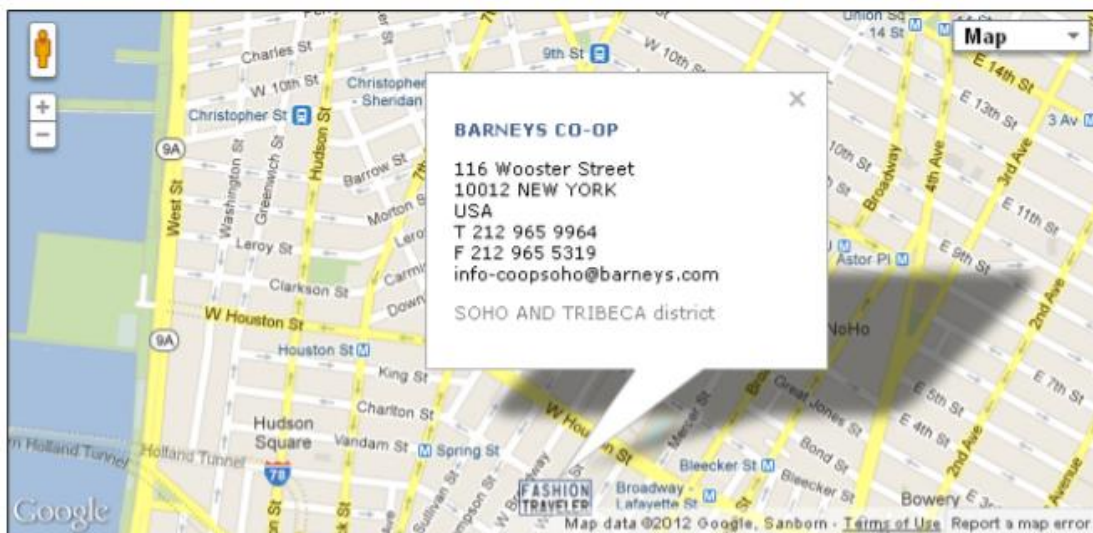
Map

BARNEYS CO-OP

116 Wooster Street
10012 NEW YORK
USA
T 212 965 9964
F 212 965 5319
info-coopsoho@barneys.com

SOHO AND TRIBECA district

Charles St
W 10th St
Christopher St
Christopher - Sheridan
9th St
W 10th St
Union Sq - 14 St
E 14th St
E 13th St
3 Av
9A
West St
Washington St
Greenwich St
Hudson St
Barrow St
Morton St
Leroy St
Clarkson St
W Houston St
Houston St
King St
Charlton St
Hudson Square
Vandam St
Spring St
Holland Tunnel
78
Broadway
4th Ave
3rd Ave
E 11th St
E 9th St
Astor Pl
NoHo
2nd Ave
E 7th St
E 5th St
E 4th St
Great Jones St
Bond St
Bleecker St
Broadway - Lafayette St
Bowery
W Houston St
Mercer St
Sullivan St
Thompson St
W Broadway
FASHION TRAVELER
Google
Map data ©2012 Google, Sanborn - Terms of Use
Report a map error